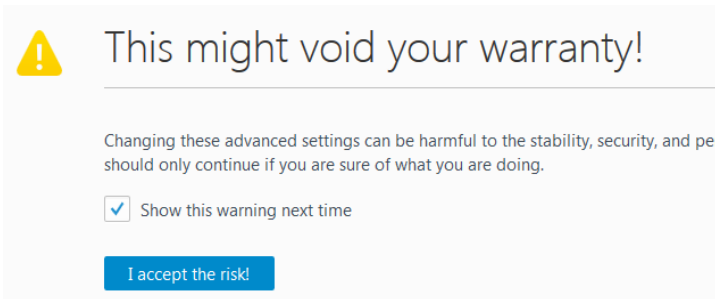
This might void your warranty!

Changing these advanced settings can be harmful to the stability, security, and pe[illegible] should only continue if you are sure of what you are doing.

Show this warning next time

I accept the risk!